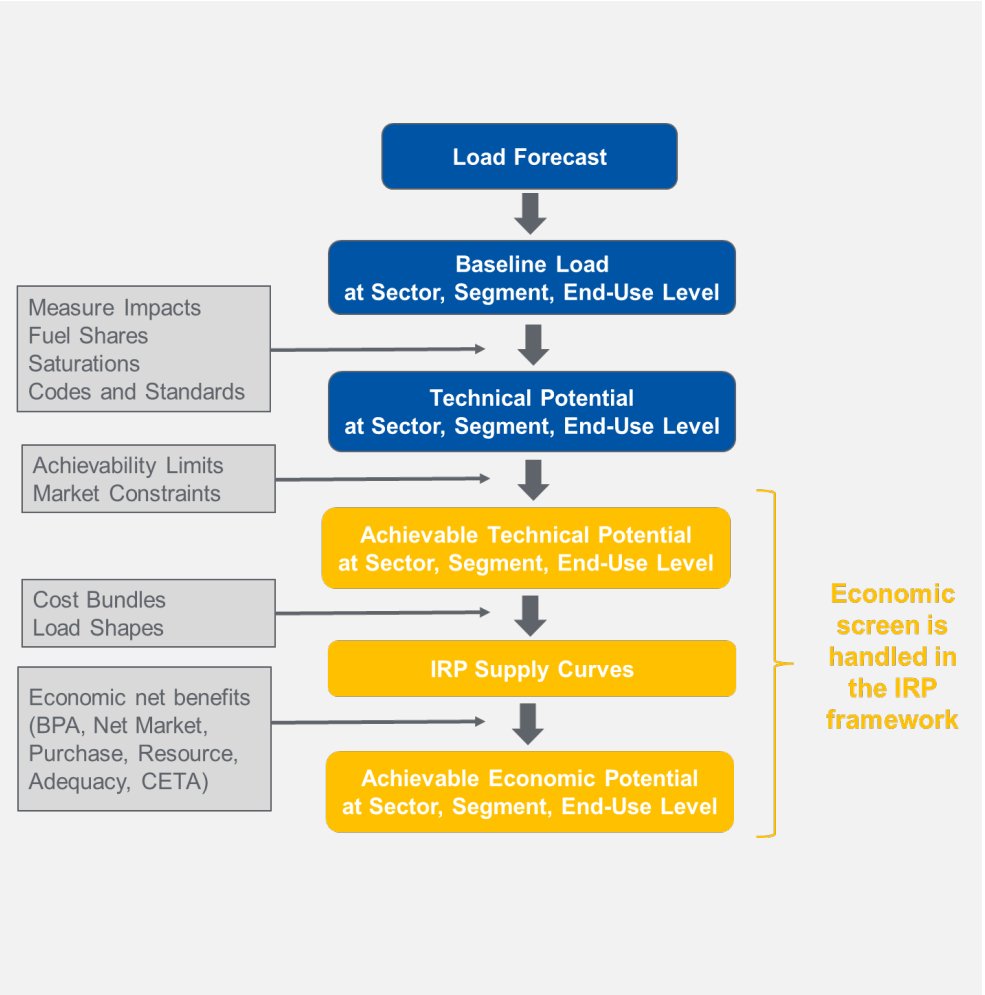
Load Forecast

Baseline Load
at Sector, Segment, End-Use Level

Measure Impacts
Fuel Shares
Saturations
Codes and Standards

Technical Potential
at Sector, Segment, End-Use Level

Achievability Limits
Market Constraints

Achievable Technical Potential
at Sector, Segment, End-Use Level

Cost Bundles
Load Shapes

IRP Supply Curves

Economic net benefits
(BPA, Net Market, Purchase, Resource, Adequacy, CETA)

Achievable Economic Potential
at Sector, Segment, End-Use Level

Economic screen is handled in the IRP framework